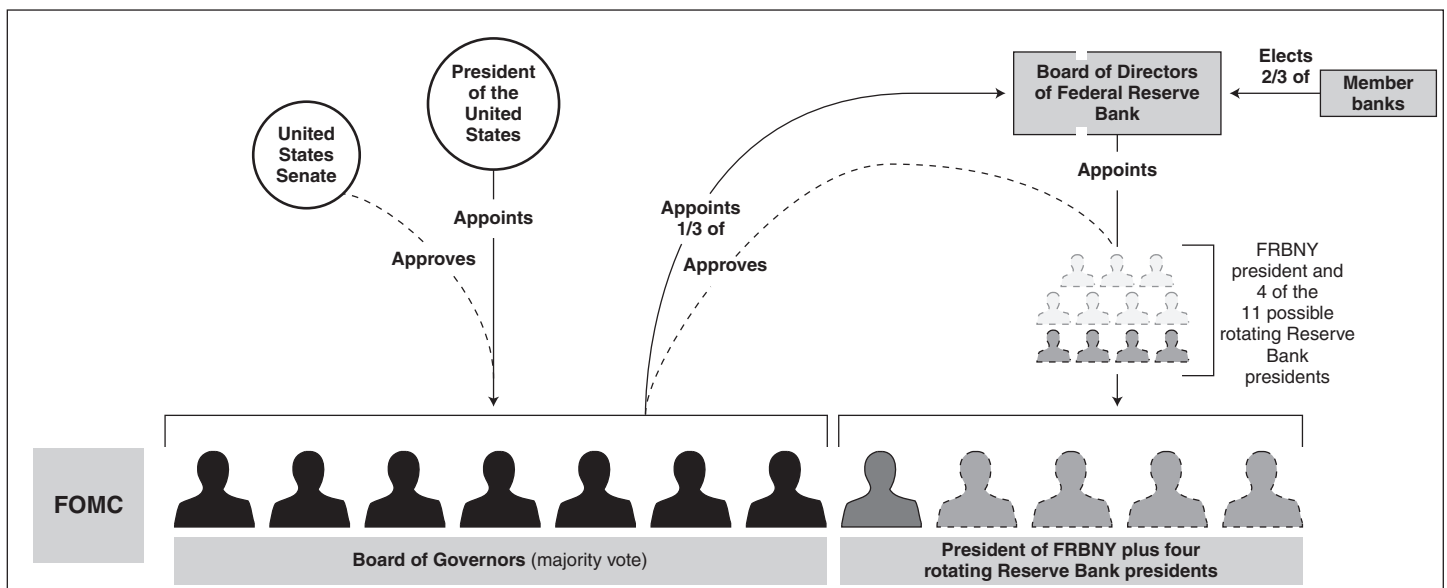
United States Senate

President of the United States

Appoints

Approves

Appoints 1/3 of

Approves

Board of Directors of Federal Reserve Bank

Elects 2/3 of

Member banks

Appoints

FRBNY president and 4 of the 11 possible rotating Reserve Bank presidents

FOMC

Board of Governors (majority vote)

President of FRBNY plus four rotating Reserve Bank presidents